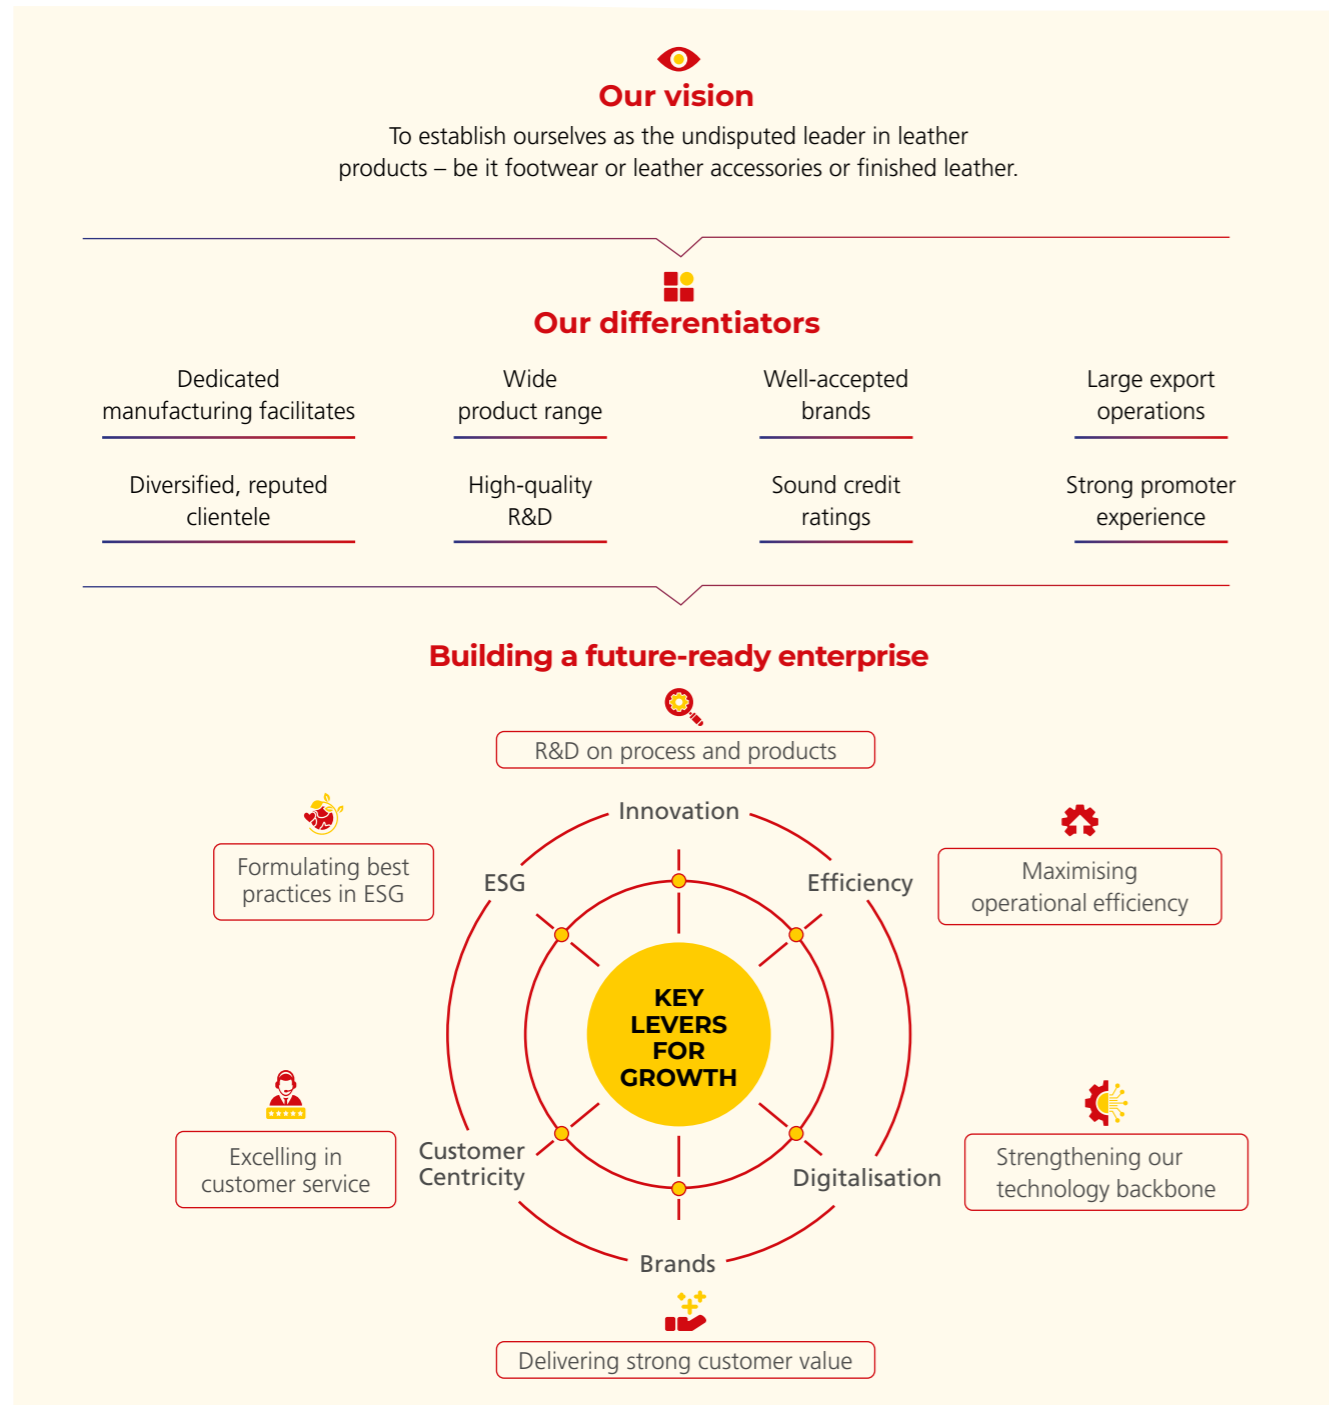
Our vision

To establish ourselves as the undisputed leader in leather products – be it footwear or leather accessories or finished leather.

Our differentiators

Dedicated manufacturing facilitates

Wide product range

Well-accepted brands

Large export operations

Diversified, reputed clientele

High-quality R&D

Sound credit ratings

Strong promoter experience

Building a future-ready enterprise

R&D on process and products

Formulating best practices in ESG

Maximising operational efficiency

Innovation

ESG

Efficiency

KEY LEVERS FOR GROWTH

Customer Centricity

Digitalisation

Brands

Excelling in customer service

Strengthening our technology backbone

Delivering strong customer value